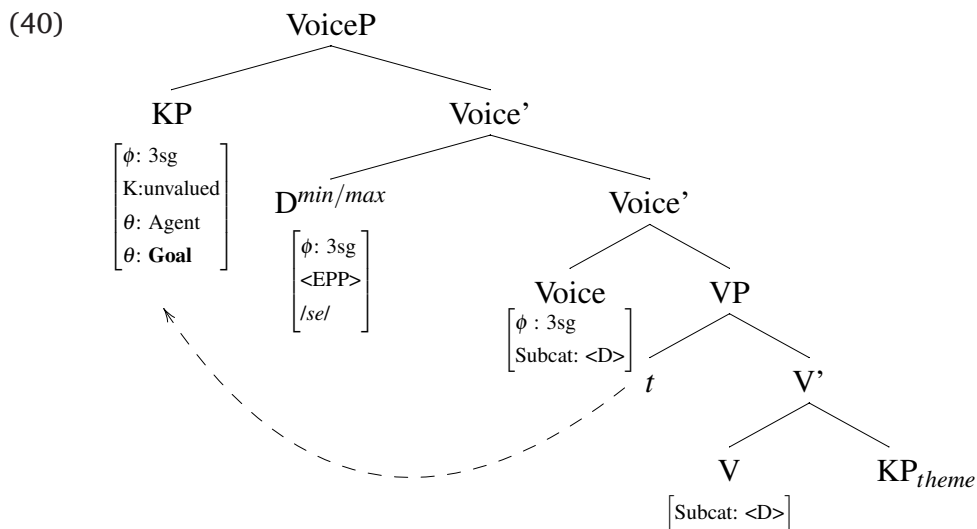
(40)

VoiceP

KP

$\begin{bmatrix} \phi\text{: 3sg} \\ \text{K:unvalued} \\ \theta\text{: Agent} \\ \theta\text{: } \textbf{Goal} \end{bmatrix}$

Voice'

$D^{min/max}$

$\begin{bmatrix} \phi\text{: 3sg} \\ \text{<EPP>} \\ /se/ \end{bmatrix}$

Voice'

Voice

$\begin{bmatrix} \phi\text{ : 3sg} \\ \text{Subcat: <D>} \end{bmatrix}$

VP

$t$

V'

V

$\begin{bmatrix} \text{Subcat: <D>} \end{bmatrix}$

$KP_{theme}$